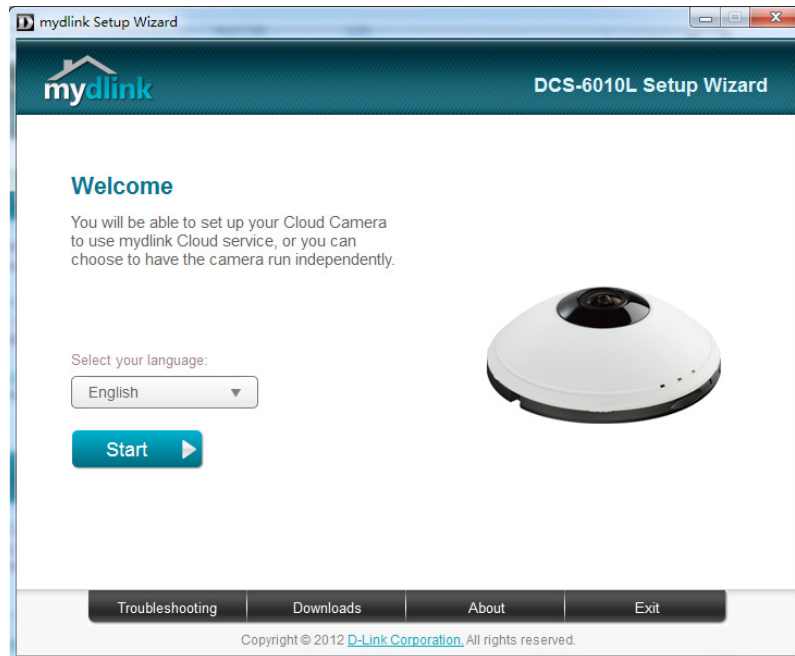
mydlink Setup Wizard

mydlink

DCS-6010L Setup Wizard

Welcome

You will be able to set up your Cloud Camera to use mydlink Cloud service, or you can choose to have the camera run independently.

Select your language:

English

Start

Troubleshooting | Downloads | About | Exit

Copyright © 2012 D-Link Corporation. All rights reserved.